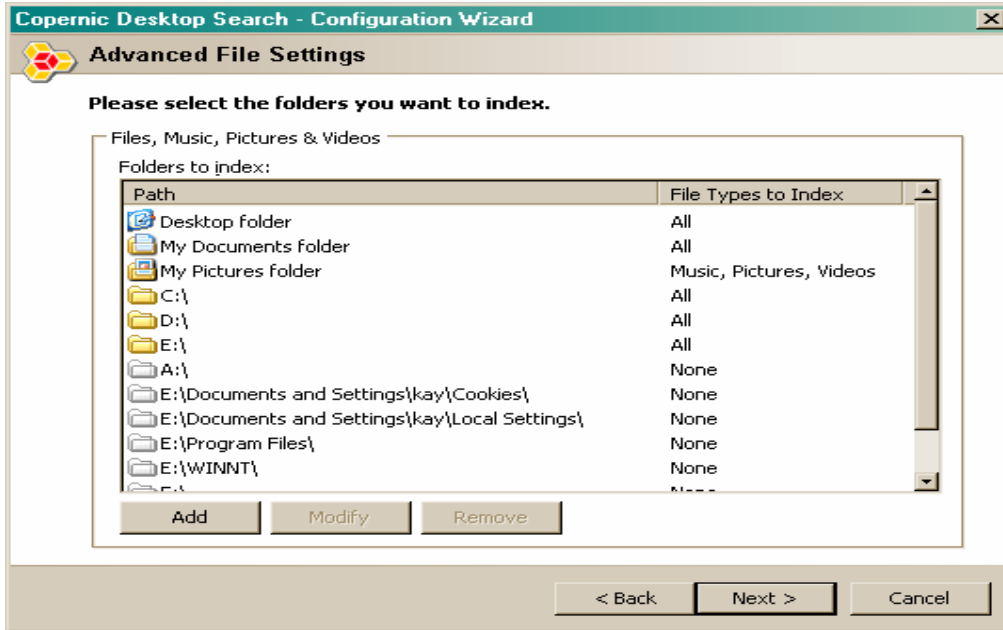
Copernic Desktop Search - Configuration Wizard

Advanced File Settings

Please select the folders you want to index.

Files, Music, Pictures & Videos

Folders to index:

| Path | File Types to Index |
|---|---|
| Desktop folder | All |
| My Documents folder | All |
| My Pictures folder | Music, Pictures, Videos |
| C:\ | All |
| D:\ | All |
| E:\ | All |
| A:\ | None |
| E:\Documents and Settings\kay\Cookies\ | None |
| E:\Documents and Settings\kay\Local Settings\ | None |
| E:\Program Files\ | None |
| E:\WINNT\ | None |
| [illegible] | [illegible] |

Add Modify Remove

< Back Next > Cancel